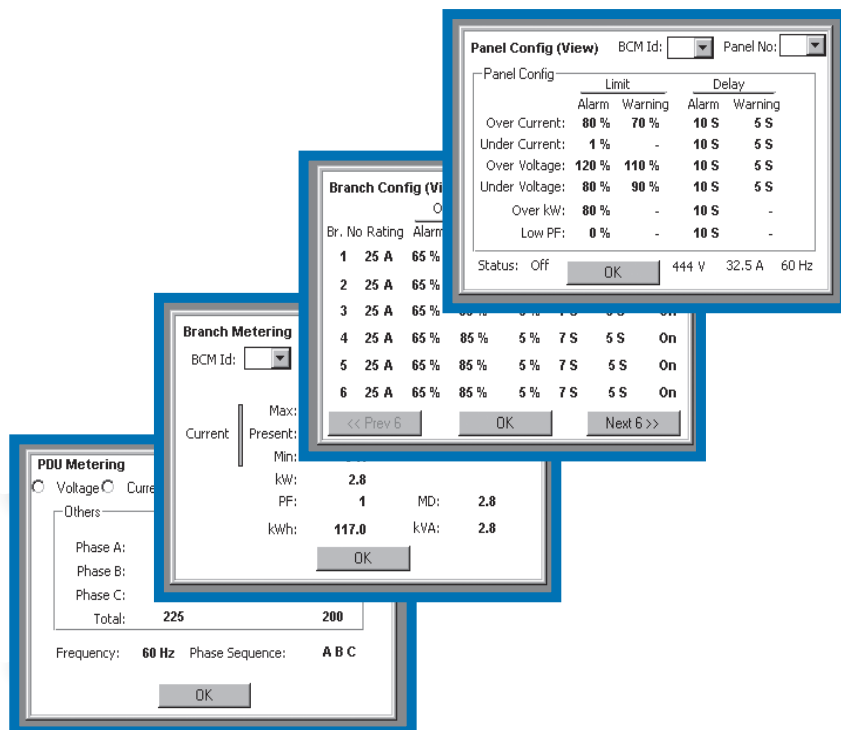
Panel Config (View) BCM Id: Panel No:

Panel Config

| | Limit | | Delay | |
|---|---|---|---|---|
| | Alarm | Warning | Alarm | Warning |
| Over Current: | 80 % | 70 % | 10 S | 5 S |
| Under Current: | 1 % | - | 10 S | 5 S |
| Over Voltage: | 120 % | 110 % | 10 S | 5 S |
| Under Voltage: | 80 % | 90 % | 10 S | 5 S |
| Over kW: | 80 % | - | 10 S | - |
| Low PF: | 0 % | - | 10 S | - |

Status: Off OK 444 V 32.5 A 60 Hz

Branch Config (Vi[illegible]

O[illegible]

| Br. No | Rating | Alarm | | | | | |
|---|---|---|---|---|---|---|---|
| 1 | 25 A | 65 % | | | | | |
| 2 | 25 A | 65 % | | | | | |
| 3 | 25 A | 65 % | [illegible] | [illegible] | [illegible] | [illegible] | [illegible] |
| 4 | 25 A | 65 % | 85 % | 5 % | 7 S | 5 S | On |
| 5 | 25 A | 65 % | 85 % | 5 % | 7 S | 5 S | On |
| 6 | 25 A | 65 % | 85 % | 5 % | 7 S | 5 S | On |

<< Prev 6 OK Next 6 >>

Branch Metering

BCM Id:

Current Max: Present: Min:

kW: 2.8

PF: 1 MD: 2.8

kWh: 117.0 kVA: 2.8

OK

PDU Metering

Voltage Curr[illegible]

Others

Phase A:

Phase B:

Phase C:

Total: 225 200

Frequency: 60 Hz Phase Sequence: A B C

OK